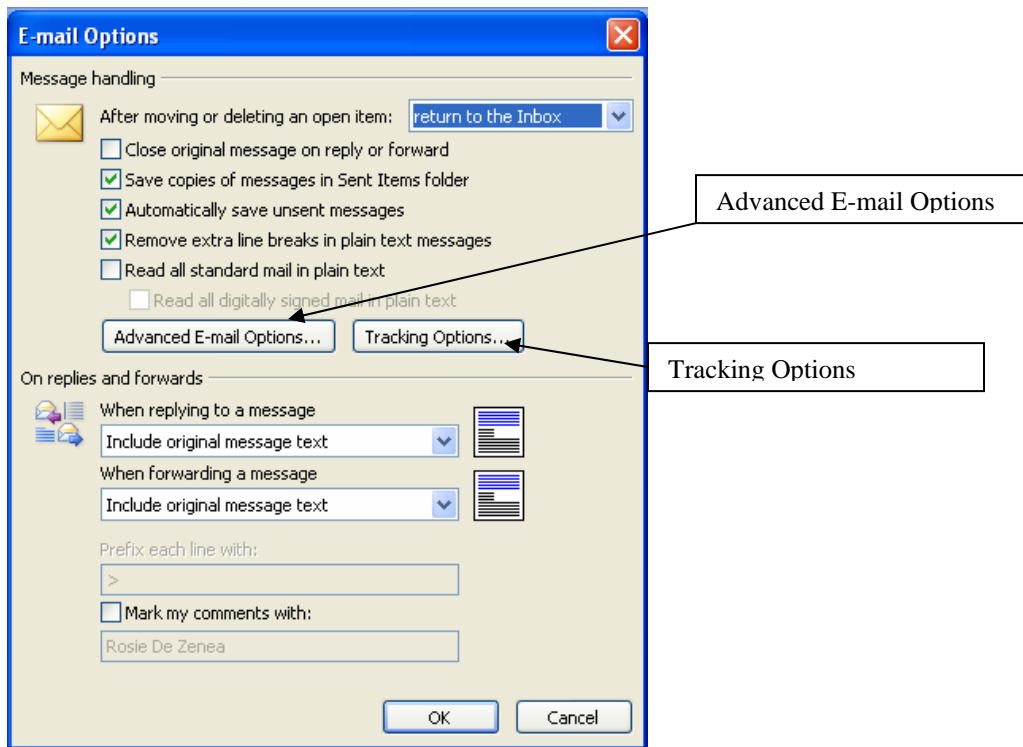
E-mail Options

Message handling

After moving or deleting an open item: return to the Inbox

Close original message on reply or forward

Save copies of messages in Sent Items folder

Automatically save unsent messages

Remove extra line breaks in plain text messages

Read all standard mail in plain text

Read all digitally signed mail in plain text

Advanced E-mail Options...

Tracking Options...

Advanced E-mail Options

Tracking Options

On replies and forwards

When replying to a message

Include original message text

When forwarding a message

Include original message text

Prefix each line with:

>

Mark my comments with:

Rosie De Zenea

OK

Cancel